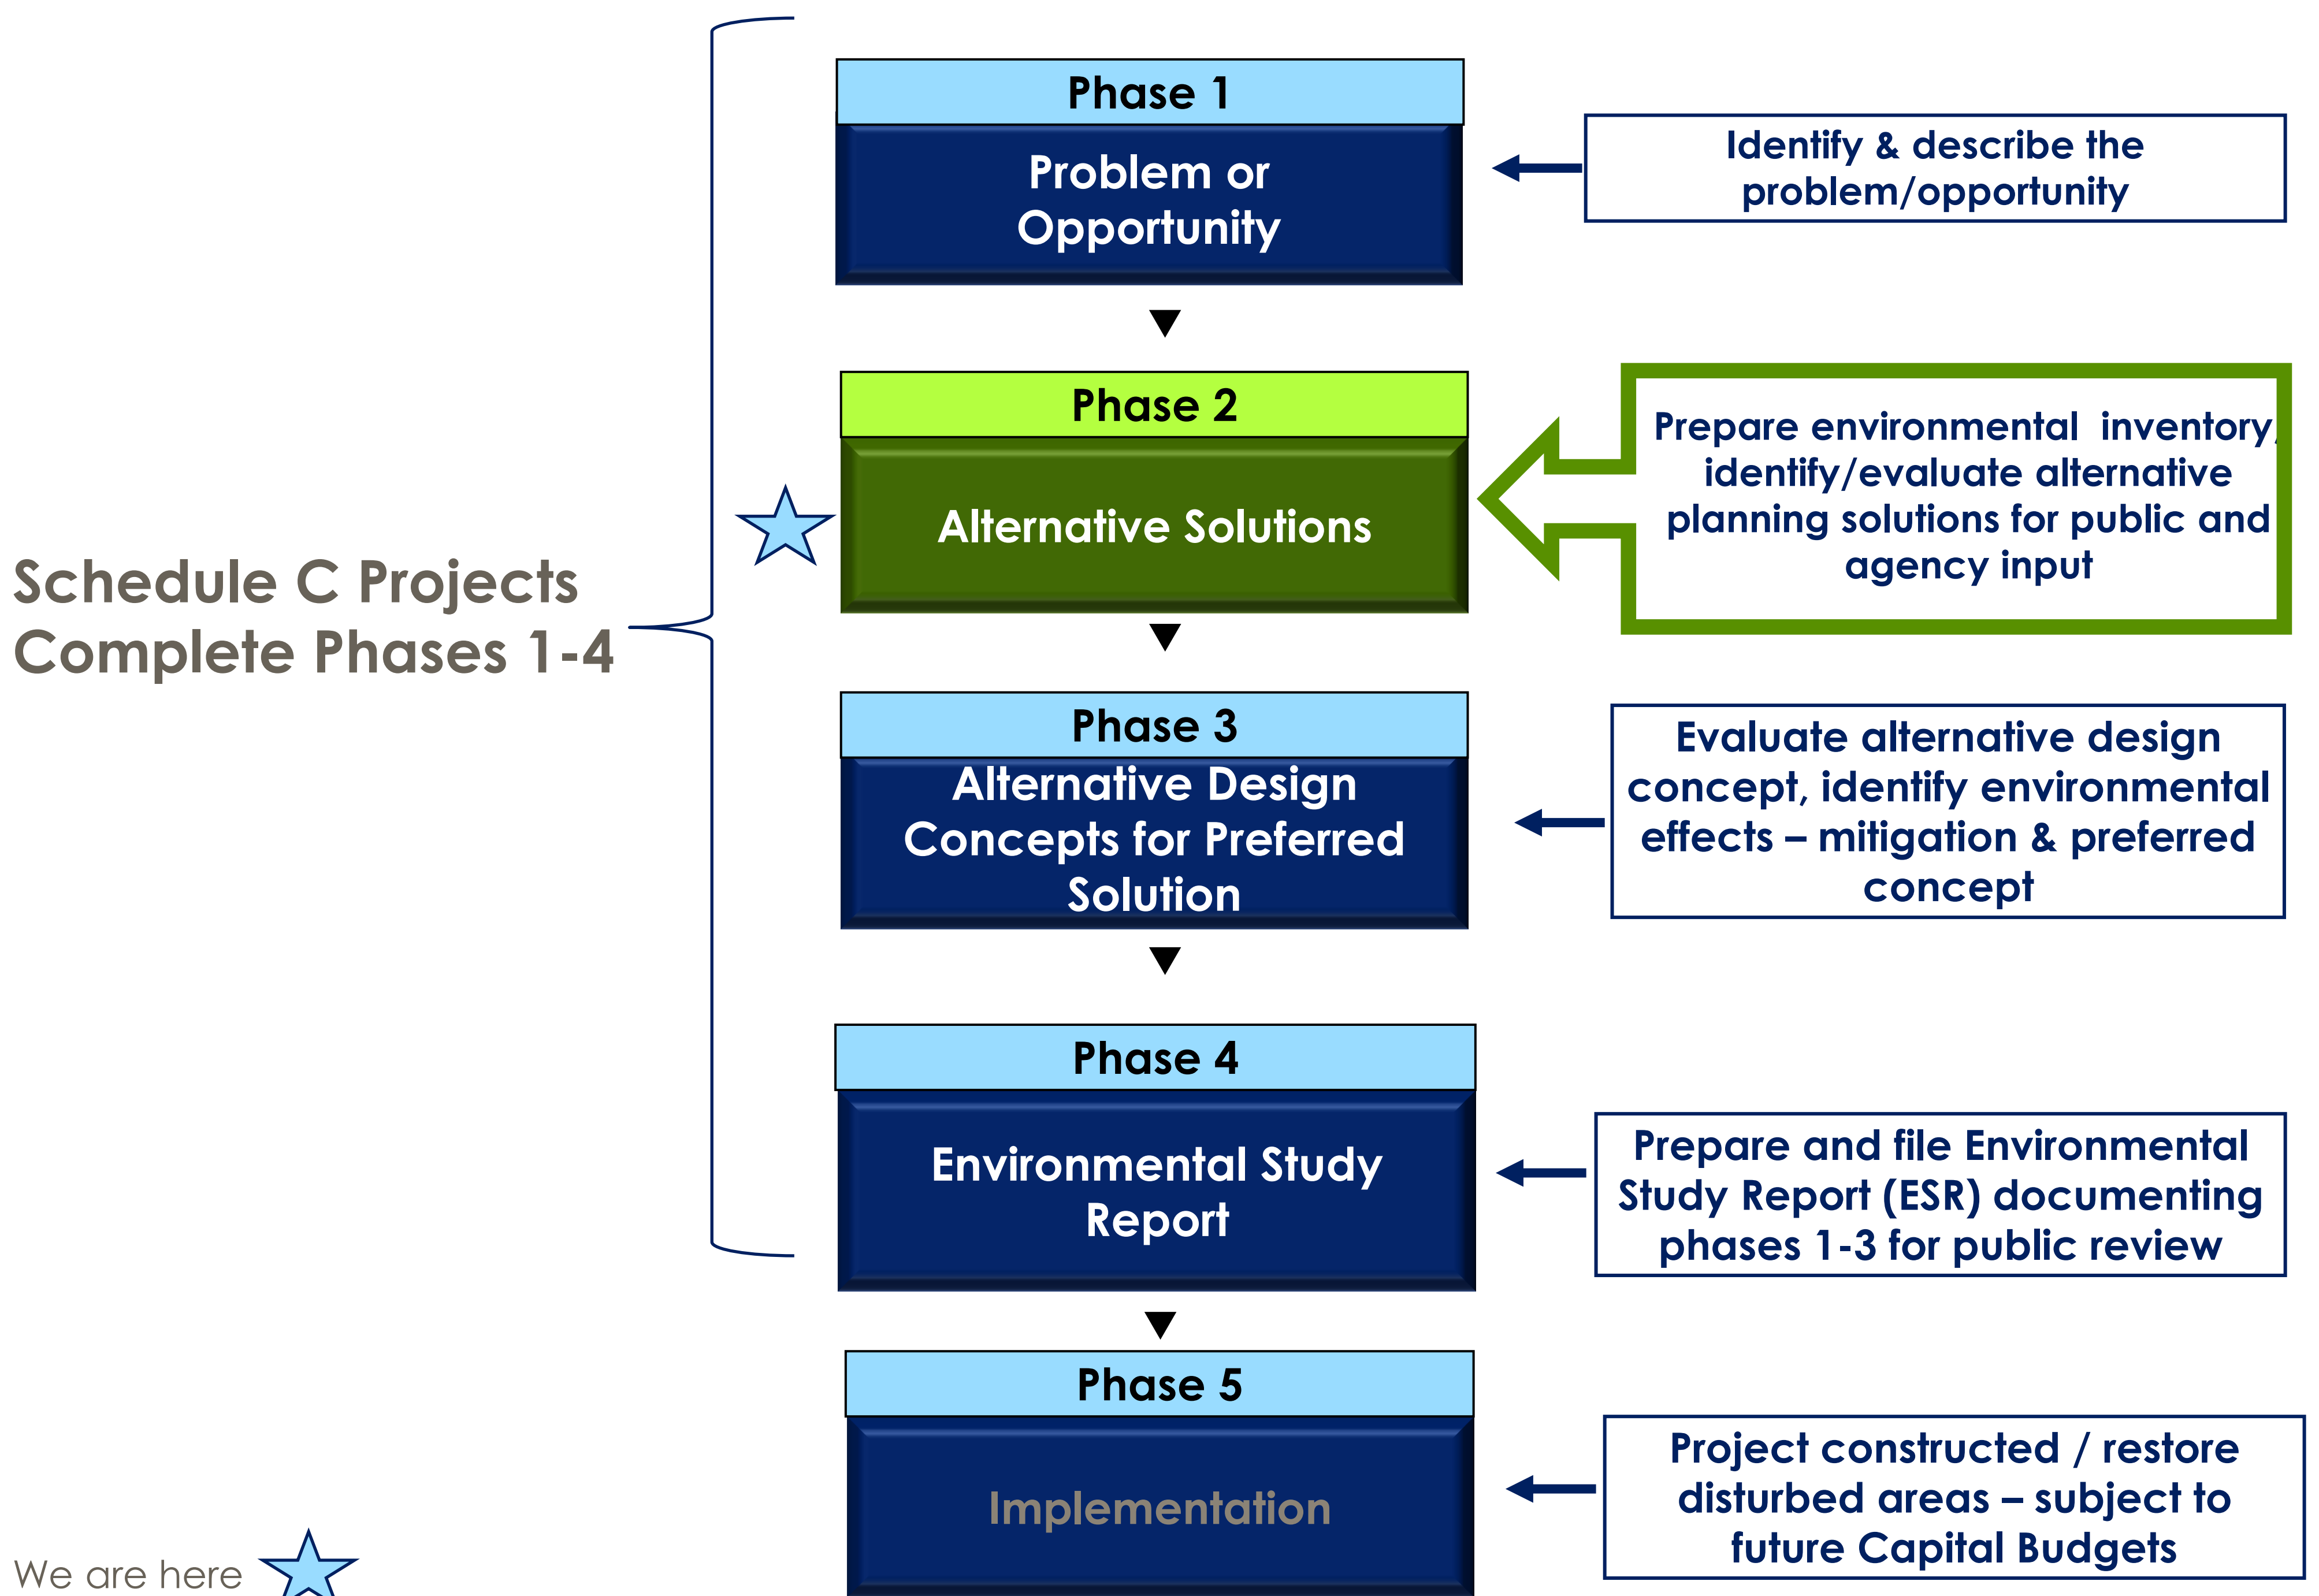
Schedule C Projects
Complete Phases 1-4

Phase 1
Problem or Opportunity

Identify & describe the problem/opportunity

Phase 2
Alternative Solutions

Prepare environmental inventory, identify/evaluate alternative planning solutions for public and agency input

Phase 3
Alternative Design Concepts for Preferred Solution

Evaluate alternative design concept, identify environmental effects – mitigation & preferred concept

Phase 4
Environmental Study Report

Prepare and file Environmental Study Report (ESR) documenting phases 1-3 for public review

Phase 5
Implementation

Project constructed / restore disturbed areas – subject to future Capital Budgets

We are here